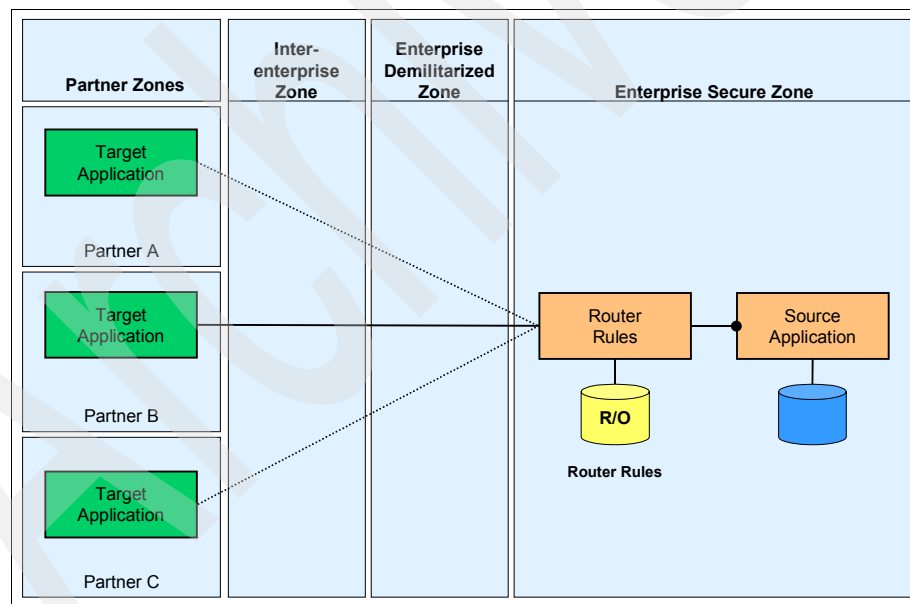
Partner Zones

Inter-enterprise Zone

Enterprise Demilitarized Zone

Enterprise Secure Zone

Target Application

Partner A

Target Application

Partner B

Target Application

Partner C

Router Rules

Source Application

R/O

Router Rules